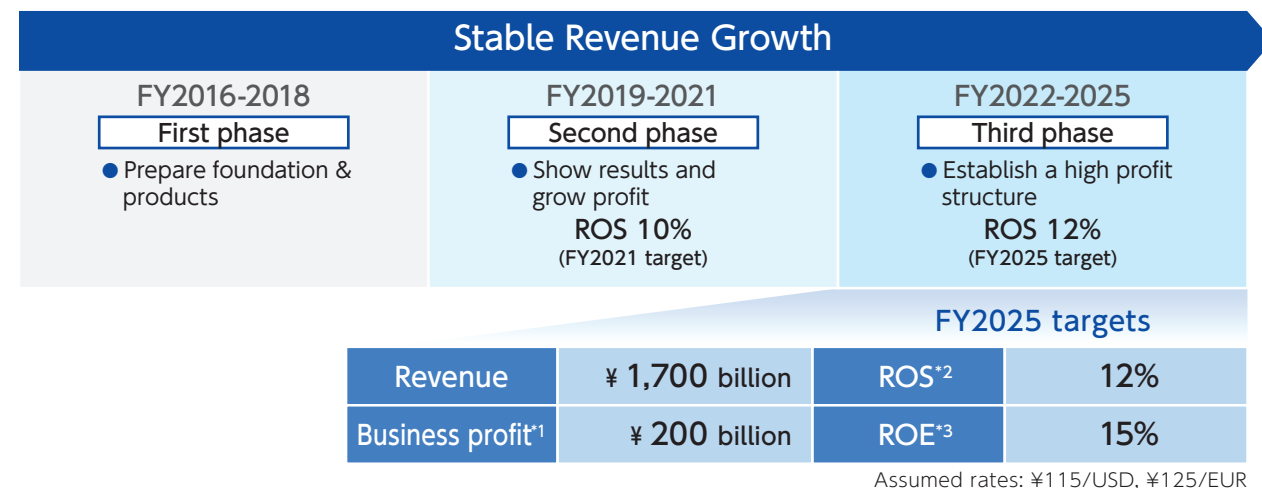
Stable Revenue Growth

FY2016-2018
First phase
● Prepare foundation & products

FY2019-2021
Second phase
● Show results and grow profit
ROS 10%
(FY2021 target)

FY2022-2025
Third phase
● Establish a high profit structure
ROS 12%
(FY2025 target)

FY2025 targets

| Revenue | ¥ 1,700 billion | ROS$^{*2}$ | 12% |
|---|---|---|---|
| Business profit$^{*1}$ | ¥ 200 billion | ROE$^{*3}$ | 15% |

Assumed rates: ¥115/USD, ¥125/EUR